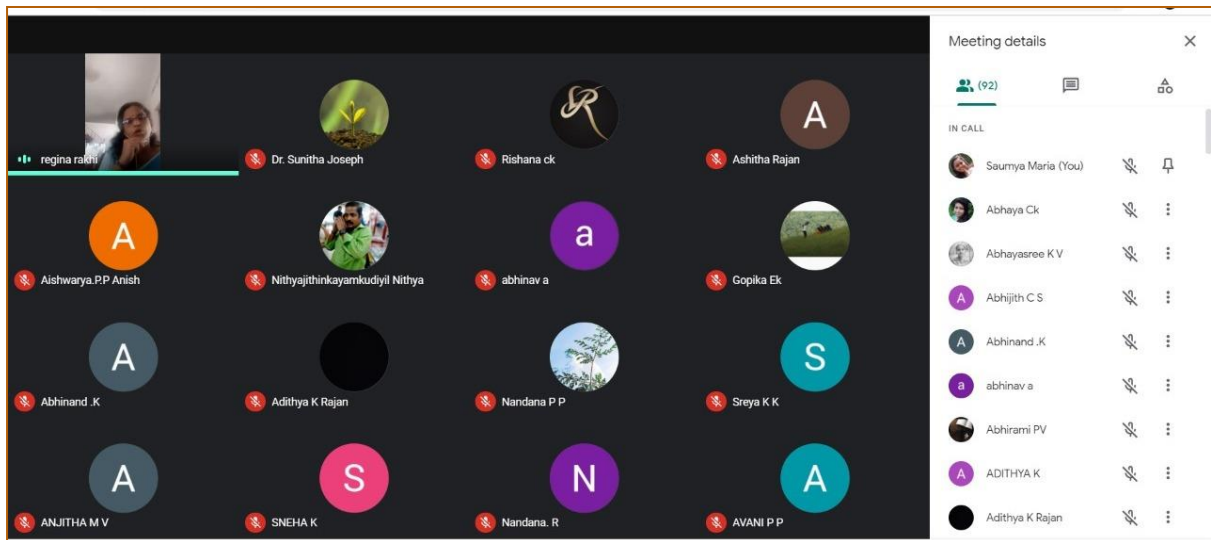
regina rakhi

Dr. Sunitha Joseph

R

Rishana ck

A

Ashitha Rajan

A

Aishwarya.P.P Anish

Nithyajithinkayamkudiyil Nithya

a

abhinav a

Gopika Ek

A

Abhinand .K

Adithya K Rajan

Nandana P P

S

Sreya K K

A

ANJITHA M V

S

SNEHA K

N

Nandana. R

A

AVANI P P

Meeting details

(92)

IN CALL

Saumya Maria (You)

Abhaya Ck

Abhayasree K V

A

Abhijith C S

A

Abhinand .K

a

abhinav a

Abhirami PV

A

ADITHYA K

Adithya K Rajan